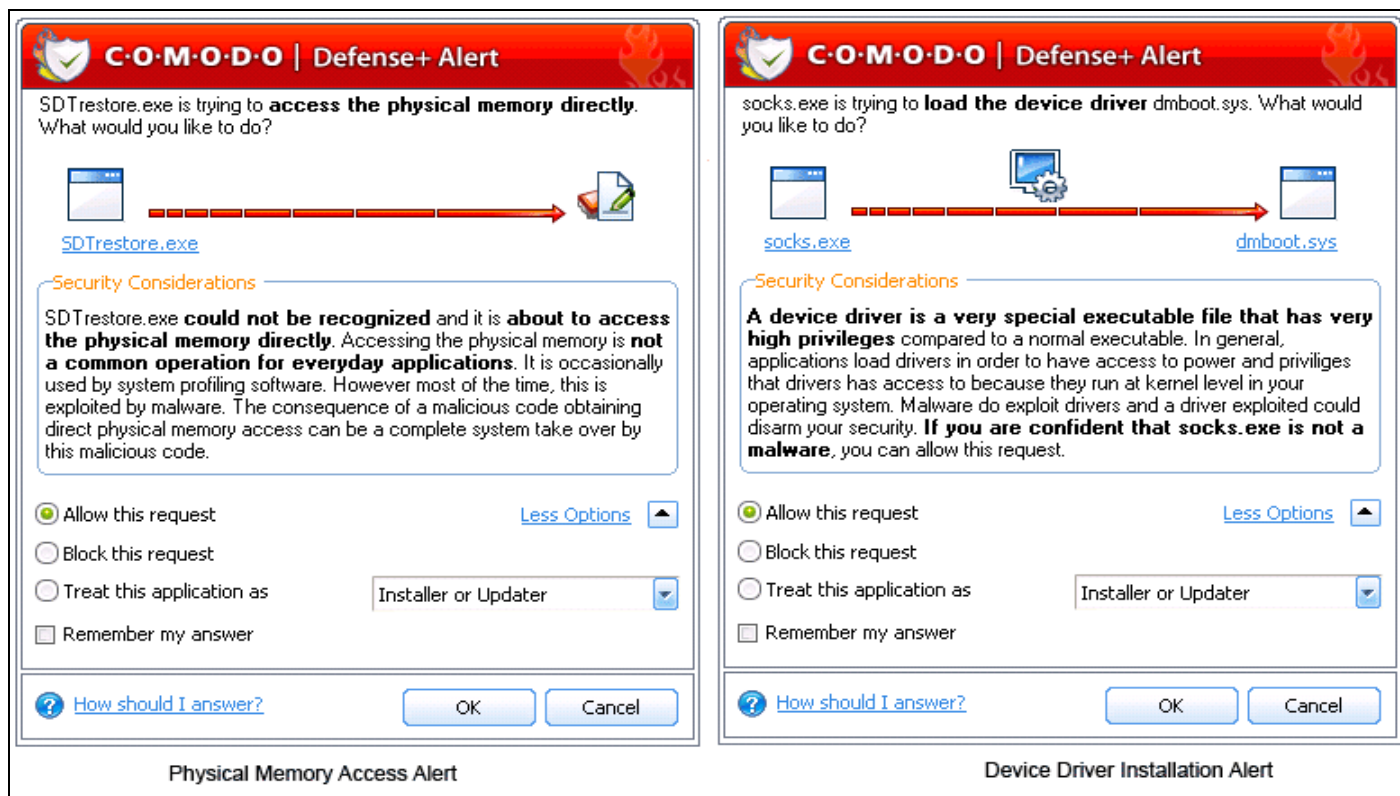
C·O·M·O·D·O | Defense+ Alert

SDTrestore.exe is trying to **access the physical memory directly**. What would you like to do?

SDTrestore.exe

Security Considerations

SDTrestore.exe **could not be recognized** and it is **about to access the physical memory directly**. Accessing the physical memory is **not a common operation for everyday applications**. It is occasionally used by system profiling software. However most of the time, this is exploited by malware. The consequence of a malicious code obtaining direct physical memory access can be a complete system take over by this malicious code.

Allow this request

Less Options

Block this request

Treat this application as

Installer or Updater

Remember my answer

How should I answer?

OK

Cancel

Physical Memory Access Alert

C·O·M·O·D·O | Defense+ Alert

socks.exe is trying to **load the device driver** dmboot.sys. What would you like to do?

socks.exe

dmboot.sys

Security Considerations

**A device driver is a very special executable file that has very high privileges** compared to a normal executable. In general, applications load drivers in order to have access to power and priviliges that drivers has access to because they run at kernel level in your operating system. Malware do exploit drivers and a driver exploited could disarm your security. **If you are confident that socks.exe is not a malware**, you can allow this request.

Allow this request

Less Options

Block this request

Treat this application as

Installer or Updater

Remember my answer

How should I answer?

OK

Cancel

Device Driver Installation Alert